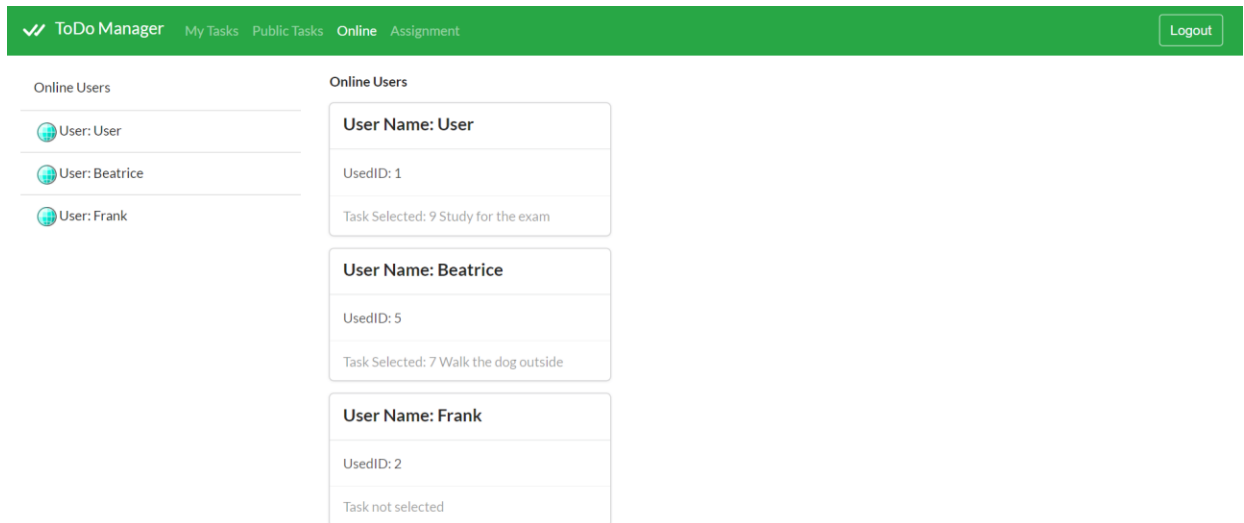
ToDo Manager My Tasks Public Tasks Online Assignment

Logout

Online Users

User: User

User: Beatrice

User: Frank

Online Users

User Name: User

UsedID: 1

Task Selected: 9 Study for the exam

User Name: Beatrice

UsedID: 5

Task Selected: 7 Walk the dog outside

User Name: Frank

UsedID: 2

Task not selected